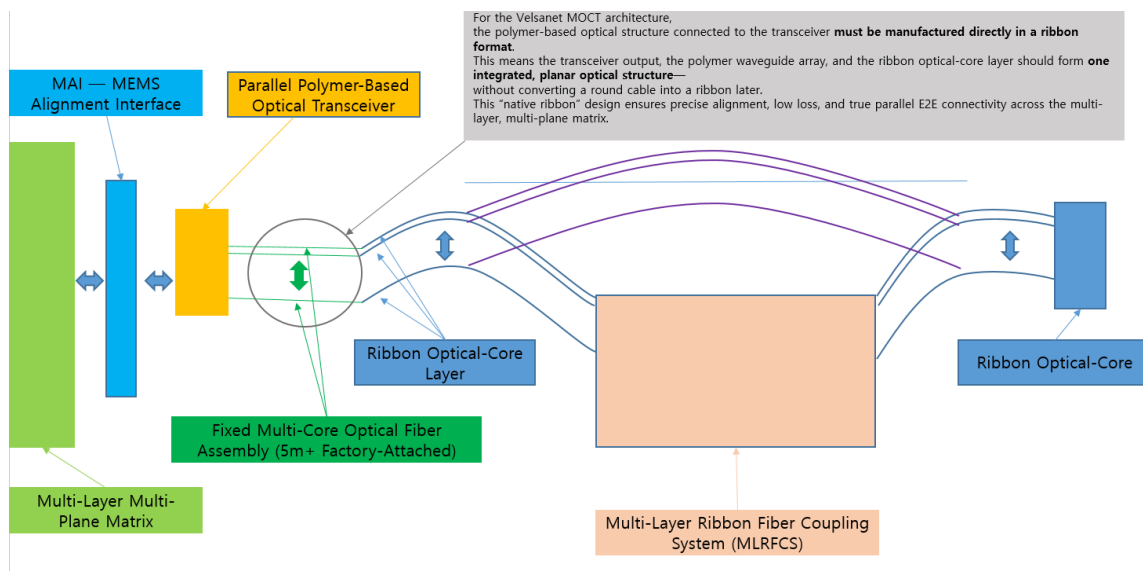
For the Velsanet MOCT architecture,
the polymer-based optical structure connected to the transceiver **must be manufactured directly in a ribbon format**.
This means the transceiver output, the polymer waveguide array, and the ribbon optical-core layer should form **one integrated, planar optical structure**—
without converting a round cable into a ribbon later.
This "native ribbon" design ensures precise alignment, low loss, and true parallel E2E connectivity across the multi-layer, multi-plane matrix.

MAI — MEMS Alignment Interface

Parallel Polymer-Based Optical Transceiver

Ribbon Optical-Core Layer

Ribbon Optical-Core

Fixed Multi-Core Optical Fiber Assembly (5m+ Factory-Attached)

Multi-Layer Multi-Plane Matrix

Multi-Layer Ribbon Fiber Coupling System (MLRFCS)